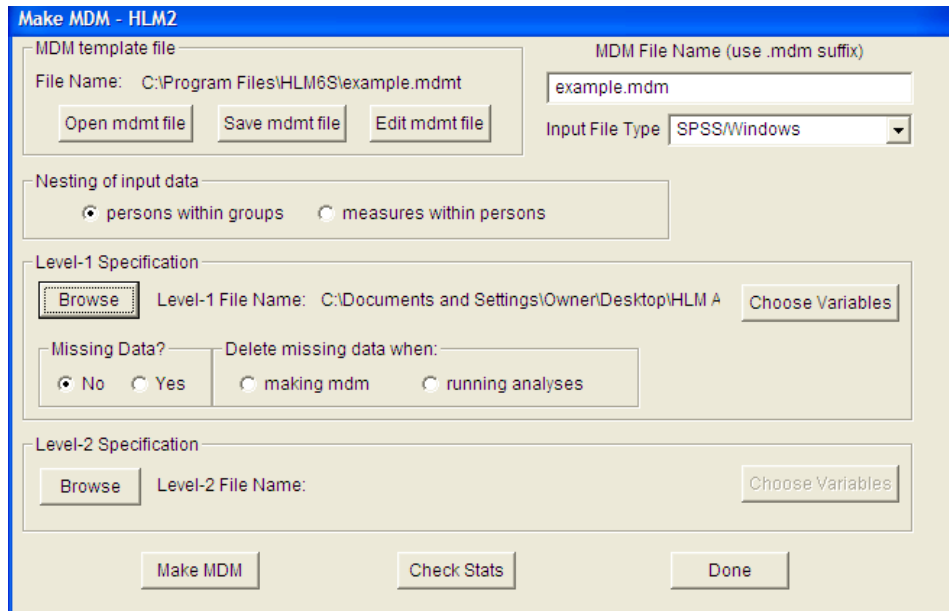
Make MDM - HLM2

MDM template file

File Name: C:\Program Files\HLM6S\example.mdmt

Open mdmt file

Save mdmt file

Edit mdmt file

MDM File Name (use .mdm suffix)

example.mdm

Input File Type SPSS/Windows

Nesting of input data

persons within groups

measures within persons

Level-1 Specification

Browse

Level-1 File Name: C:\Documents and Settings\Owner\Desktop\HLM A

Choose Variables

Missing Data?

No

Yes

Delete missing data when:

making mdm

running analyses

Level-2 Specification

Browse

Level-2 File Name:

Choose Variables

Make MDM

Check Stats

Done